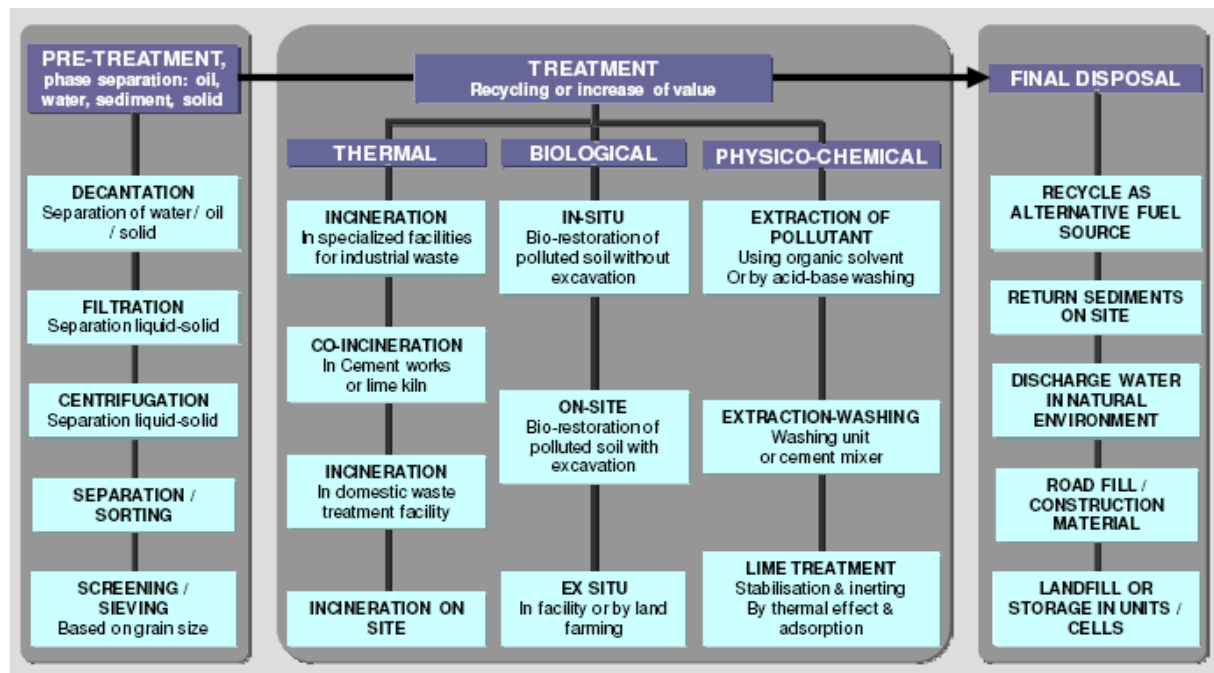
PRE-TREATMENT, phase separation: oil, water, sediment, solid

DECANTATION
Separation of water / oil / solid

FILTRATION
Separation liquid-solid

CENTRIFUGATION
Separation liquid-solid

SEPARATION / SORTING

SCREENING / SIEVING
Based on grain size

TREATMENT
Recycling or increase of value

THERMAL

INCINERATION
In specialized facilities for industrial waste

CO-INCINERATION
In Cement works or lime kiln

INCINERATION
In domestic waste treatment facility

INCINERATION ON SITE

BIOLOGICAL

IN-SITU
Bio-restoration of polluted soil without excavation

ON-SITE
Bio-restoration of polluted soil with excavation

EX SITU
In facility or by land farming

PHYSICO-CHEMICAL

EXTRACTION OF POLLUTANT
Using organic solvent
Or by acid-base washing

EXTRACTION-WASHING
Washing unit or cement mixer

LIME TREATMENT
Stabilisation & inerting
By thermal effect & adsorption

FINAL DISPOSAL

RECYCLE AS ALTERNATIVE FUEL SOURCE

RETURN SEDIMENTS ON SITE

DISCHARGE WATER IN NATURAL ENVIRONMENT

ROAD FILL / CONSTRUCTION MATERIAL

LANDFILL OR STORAGE IN UNITS / CELLS